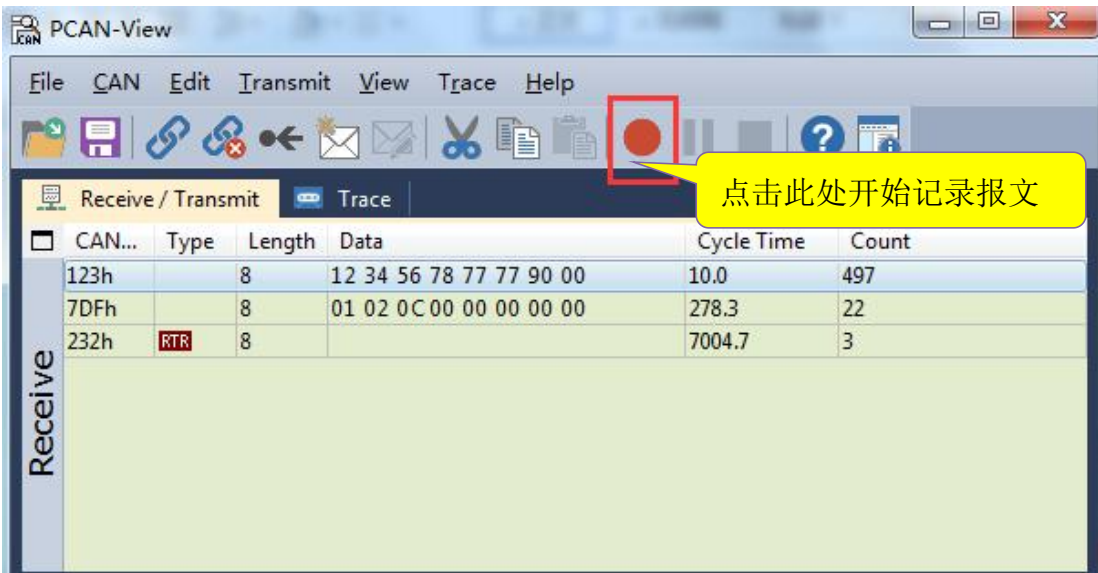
PCAN-View

File CAN Edit Transmit View Trace Help

点击此处开始记录报文

Receive / Transmit Trace

| CAN... | Type | Length | Data | Cycle Time | Count |
|---|---|---|---|---|---|
| 123h | | 8 | 12 34 56 78 77 77 90 00 | 10.0 | 497 |
| 7DFh | | 8 | 01 02 0C 00 00 00 00 00 | 278.3 | 22 |
| 232h | RTR | 8 | | 7004.7 | 3 |

Receive